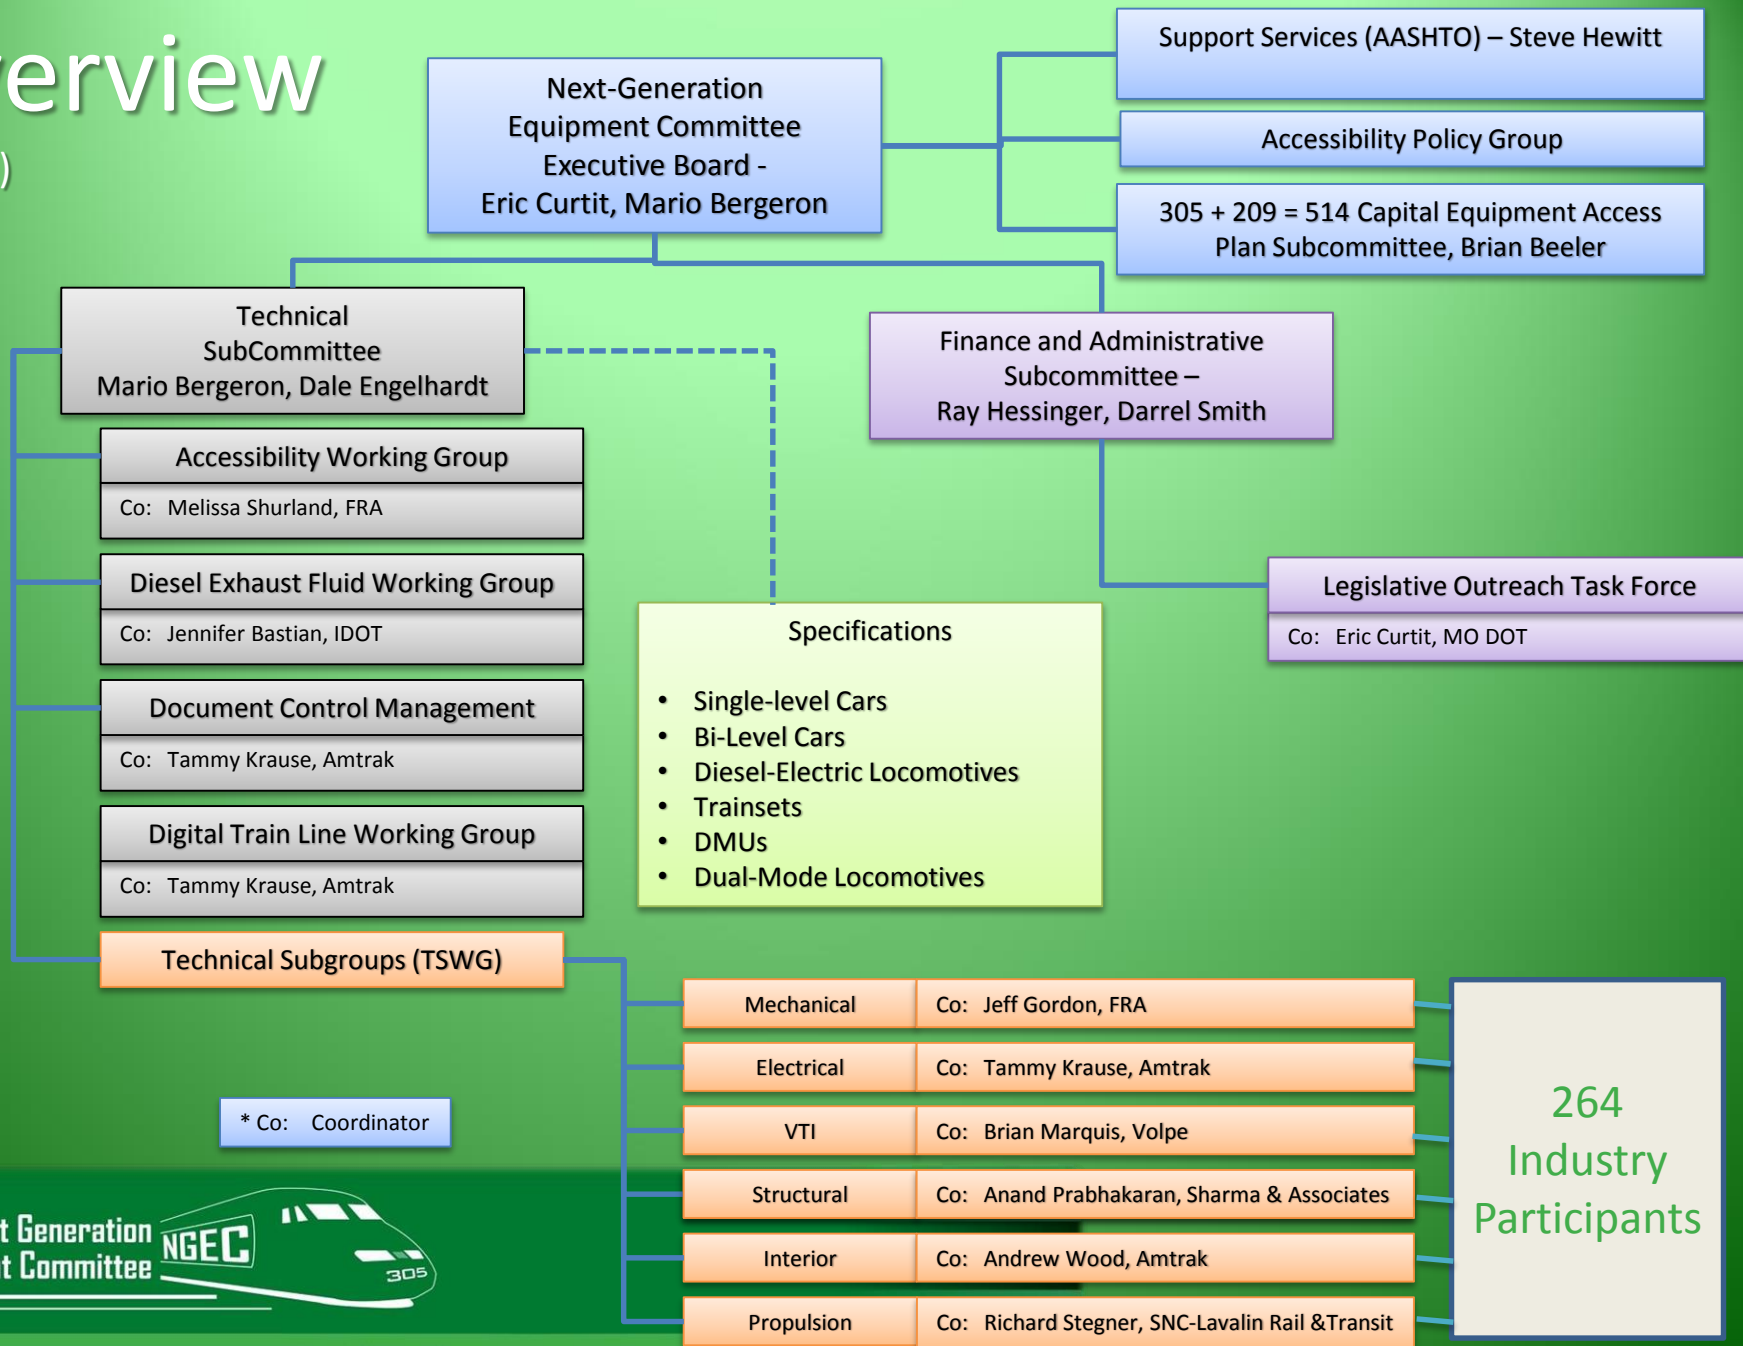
erview

)

Next-Generation Equipment Committee Executive Board - Eric Curtit, Mario Bergeron

Support Services (AASHTO) – Steve Hewitt

Accessibility Policy Group

305 + 209 = 514 Capital Equipment Access Plan Subcommittee, Brian Beeler

Technical SubCommittee Mario Bergeron, Dale Engelhardt

Finance and Administrative Subcommittee – Ray Hessinger, Darrel Smith

Accessibility Working Group

Co: Melissa Shurland, FRA

Diesel Exhaust Fluid Working Group

Co: Jennifer Bastian, IDOT

Document Control Management

Co: Tammy Krause, Amtrak

Digital Train Line Working Group

Co: Tammy Krause, Amtrak

Technical Subgroups (TSWG)

Specifications

- Single-level Cars
- Bi-Level Cars
- Diesel-Electric Locomotives
- Trainsets
- DMUs
- Dual-Mode Locomotives

Legislative Outreach Task Force

Co: Eric Curtit, MO DOT

| Mechanical | Co: Jeff Gordon, FRA |
|---|---|
| Electrical | Co: Tammy Krause, Amtrak |
| VTI | Co: Brian Marquis, Volpe |
| Structural | Co: Anand Prabhakaran, Sharma & Associates |
| Interior | Co: Andrew Wood, Amtrak |
| Propulsion | Co: Richard Stegner, SNC-Lavalin Rail &Transit |

264 Industry Participants

* Co: Coordinator

t Generation
t Committee
NGEC
305